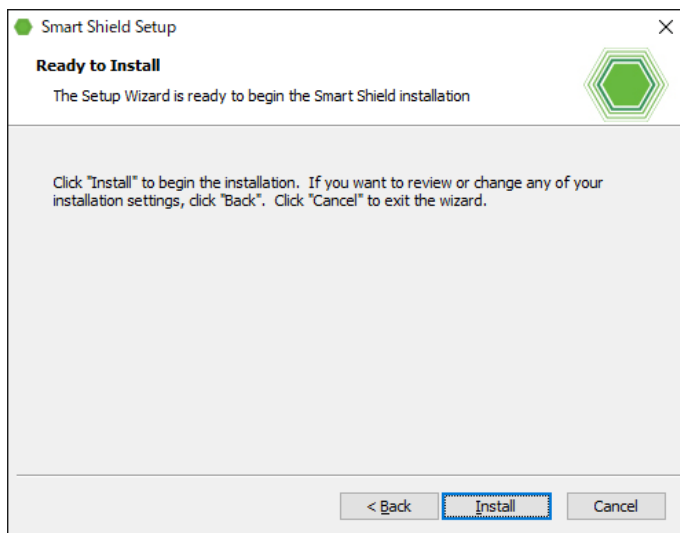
Smart Shield Setup

Ready to Install

The Setup Wizard is ready to begin the Smart Shield installation

Click "Install" to begin the installation. If you want to review or change any of your installation settings, click "Back". Click "Cancel" to exit the wizard.

< Back
Install
Cancel